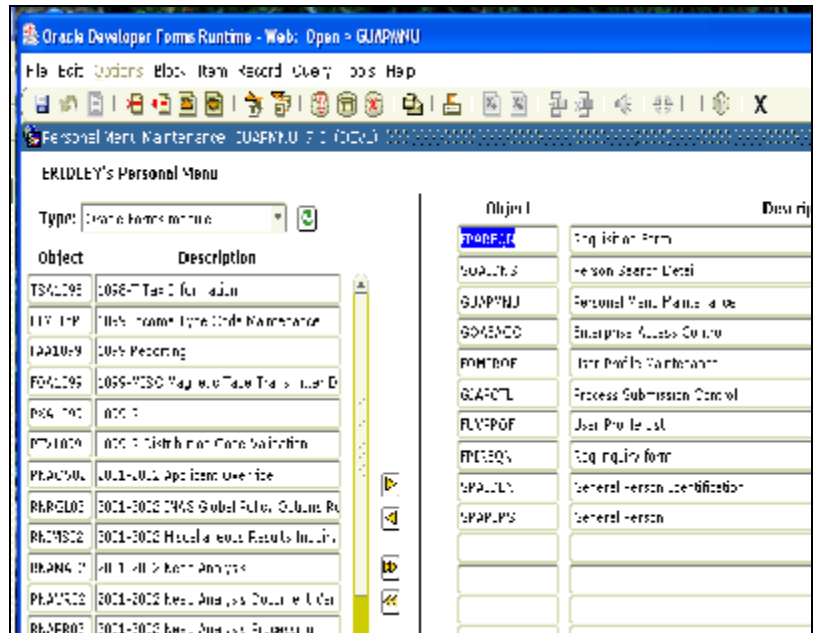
Oracle Developer Forms Runtime - Web: Open > GUAPMNU

File Edit Options Block Item Record Query Tools Help

X

Personal Menu Maintenance GUAPMNU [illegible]

ERIDLEY's Personal Menu

Type: Oracle Forms Module

| Object | Description |
|---|---|
| TSA1099 | 1098-T Tax Information |
| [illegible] | 1099 Income Type Code Maintenance |
| FAA1099 | 1099 Reporting |
| FOA1099 | 1099-MISC Magnetic Tape Transmitter D |
| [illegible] | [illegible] |
| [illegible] | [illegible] Distribution Code Validation |
| RPA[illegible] | 2001-2002 Applicant Override |
| RNRGL03 | 2001-2003 INAS Global Policy Options Ru |
| RN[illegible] | 2001-2003 Miscellaneous Results Inquiry |
| RNANA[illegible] | 2001-2002 Need Analysis |
| RNA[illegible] | 2001-2003 Need Analysis Document Cal |
| RNAER03 | 2001-2003 Need Analysis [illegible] |

| Object | Descrip |
|---|---|
| FPAREQN | Requisition Form |
| SOAIDNS | Person Search Detail |
| GUAPMNU | Personal Menu Maintenance |
| GOAEACC | Enterprise Access Control |
| FOMPROF | User Profile Maintenance |
| GJAPCTL | Process Submission Control |
| FUVPROF | User Profile List |
| FPIREQN | Requisition Inquiry Form |
| SPAIDEN | General Person Identification |
| SPAPERS | General Person |
| | |
| | |
| | |